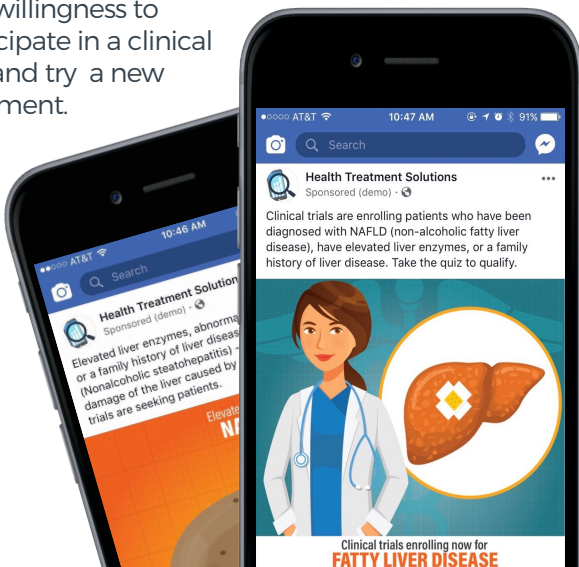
willingness to
cipate in a clinical
and try a new
ment.

●●○○○ AT&T 10:46 AM
Search
Health Treatment Solution
Sponsored (demo) ·
Elevated liver enzymes, abnorma
or a family history of liver diseas
(Nonalcoholic steatohepatitis) -
damage of the liver caused by
trials are seeking patients.
Elevate
NA

●○○○○ AT&T 10:47 AM 91%
Search
Health Treatment Solutions
Sponsored (demo) ·
•••
Clinical trials are enrolling patients who have been diagnosed with NAFLD (non-alcoholic fatty liver disease), have elevated liver enzymes, or a family history of liver disease. Take the quiz to qualify.
Clinical trials enrolling now for
FATTY LIVER DISEASE